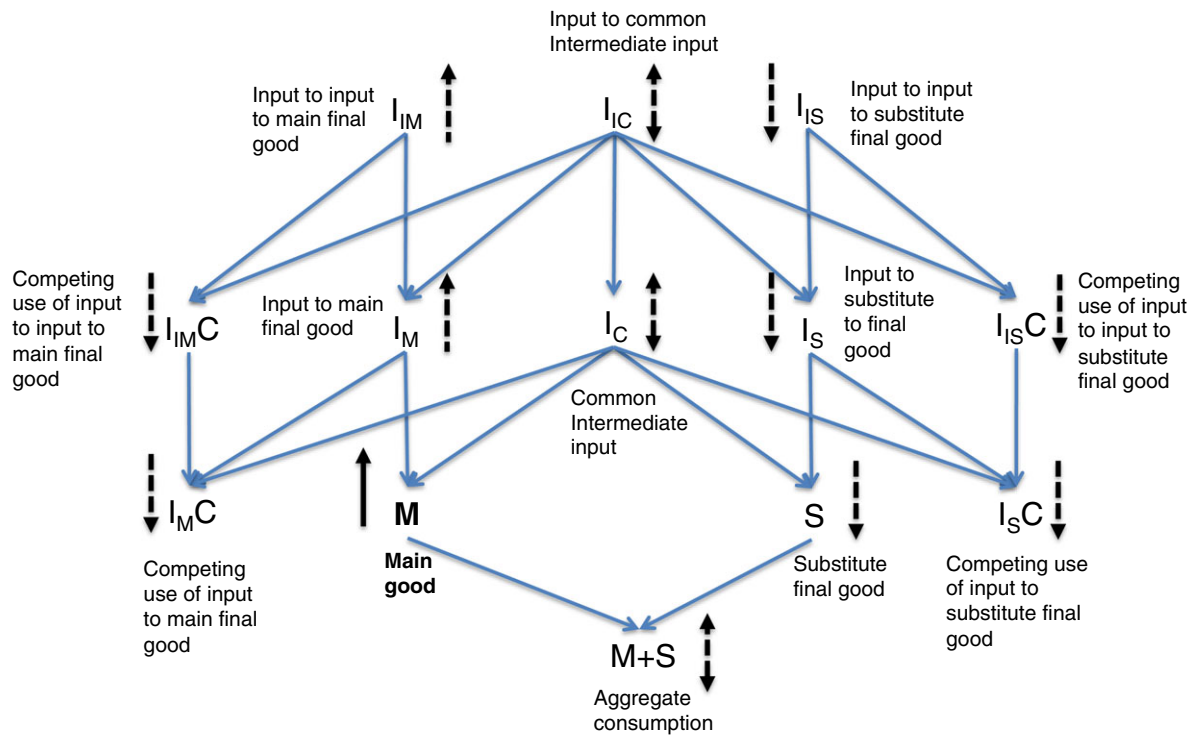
Input to common Intermediate input

Input to input to main final good

$I_{IM}$

$I_{IC}$

$I_{IS}$

Input to input to substitute final good

Competing use of input to input to main final good

$I_{IM}C$

Input to main final good

$I_M$

$I_C$

$I_S$

Input to substitute to final good

$I_{IS}C$

Competing use of input to input to substitute final good

Common Intermediate input

$I_MC$

M

S

$I_SC$

Competing use of input to main final good

Main good

Substitute final good

Competing use of input to substitute final good

M+S

Aggregate consumption